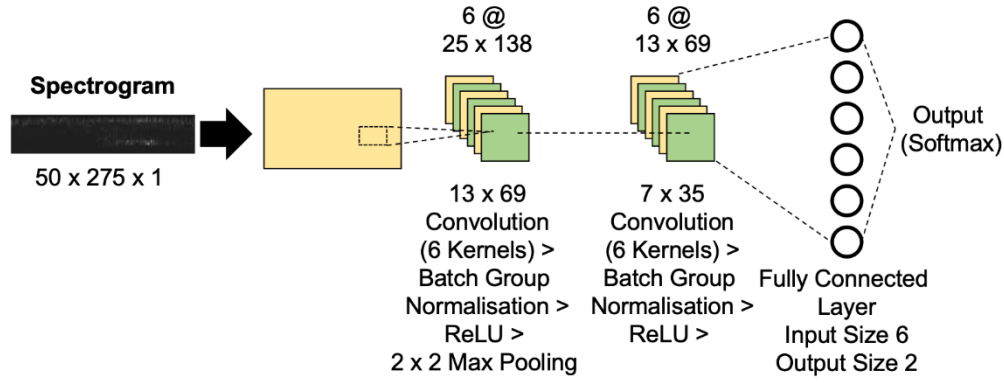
Spectrogram

50 x 275 x 1

6 @
25 x 138

13 x 69
Convolution
(6 Kernels) >
Batch Group
Normalisation >
ReLU >
2 x 2 Max Pooling

6 @
13 x 69

7 x 35
Convolution
(6 Kernels) >
Batch Group
Normalisation >
ReLU >

Fully Connected
Layer
Input Size 6
Output Size 2

Output
(Softmax)